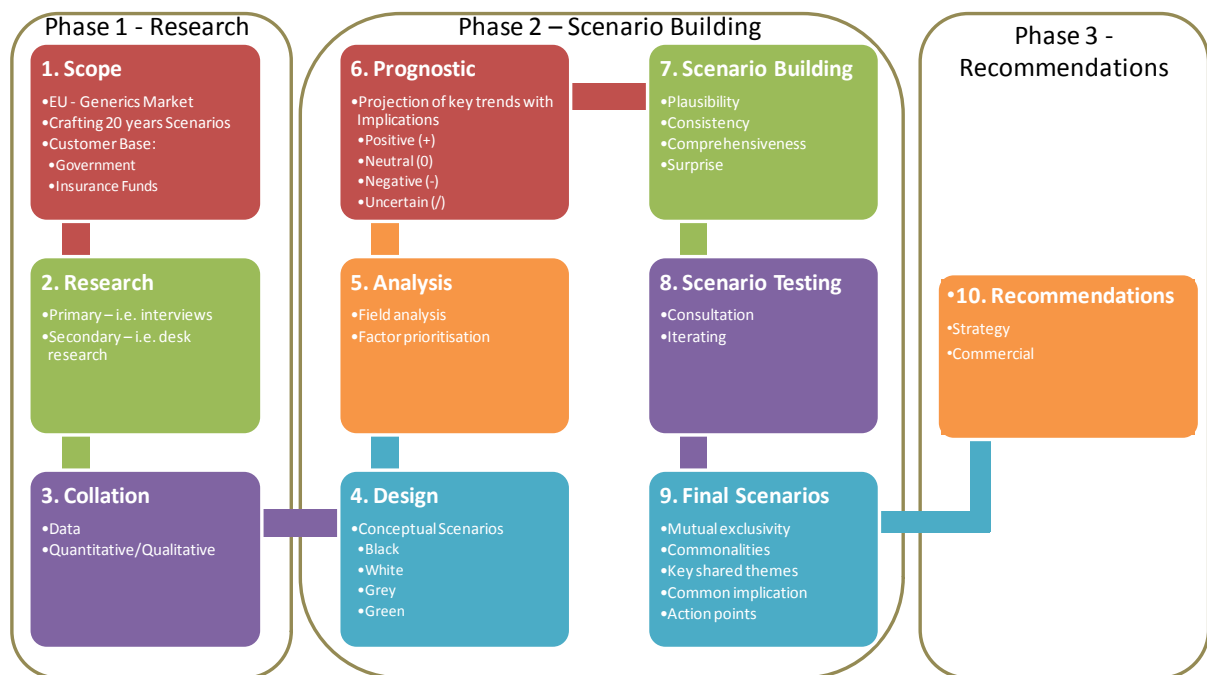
Phase 1 - Research

1. Scope
•EU - Generics Market
•Crafting 20 years Scenarios
•Customer Base:
•Government
•Insurance Funds

2. Research
•Primary – i.e. interviews
•Secondary – i.e. desk research

3. Collation
•Data
•Quantitative/Qualitative

Phase 2 – Scenario Building

6. Prognostic
•Projection of key trends with Implications
•Positive (+)
•Neutral (0)
•Negative (-)
•Uncertain (/)

5. Analysis
•Field analysis
•Factor prioritisation

4. Design
•Conceptual Scenarios
•Black
•White
•Grey
•Green

7. Scenario Building
•Plausibility
•Consistency
•Comprehensiveness
•Surprise

8. Scenario Testing
•Consultation
•Iterating

9. Final Scenarios
•Mutual exclusivity
•Commonalities
•Key shared themes
•Common implication
•Action points

Phase 3 - Recommendations

•10. Recommendations
•Strategy
•Commercial